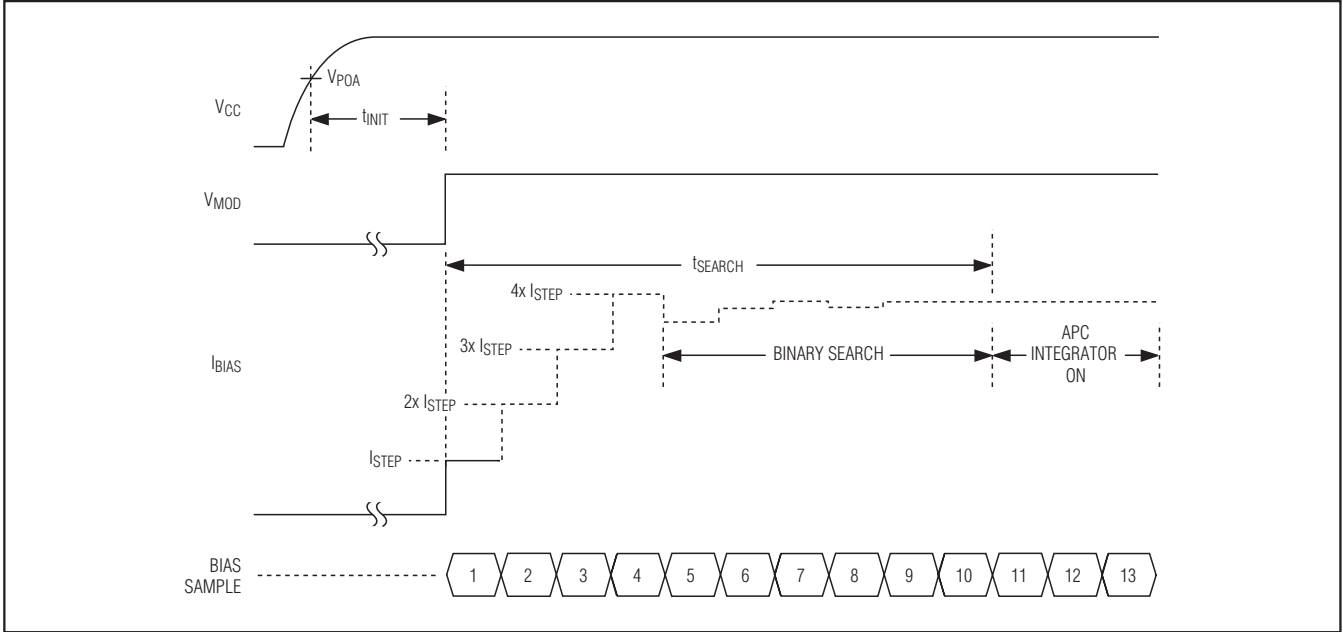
$V_{POA}$

$V_{CC}$

$t_{INIT}$

$V_{MOD}$

$t_{SEARCH}$

$4x\ I_{STEP}$

$3x\ I_{STEP}$

$I_{BIAS}$

BINARY SEARCH

APC INTEGRATOR ON

$2x\ I_{STEP}$

$I_{STEP}$

BIAS SAMPLE

1 2 3 4 5 6 7 8 9 10 11 12 13